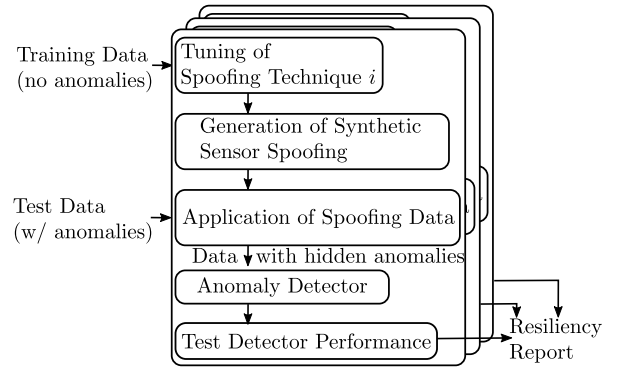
Training Data (no anomalies)

Tuning of Spoofing Technique $i$

Generation of Synthetic Sensor Spoofing

Test Data (w/ anomalies)

Application of Spoofing Data

Data with hidden anomalies

Anomaly Detector

Test Detector Performance

Resiliency Report